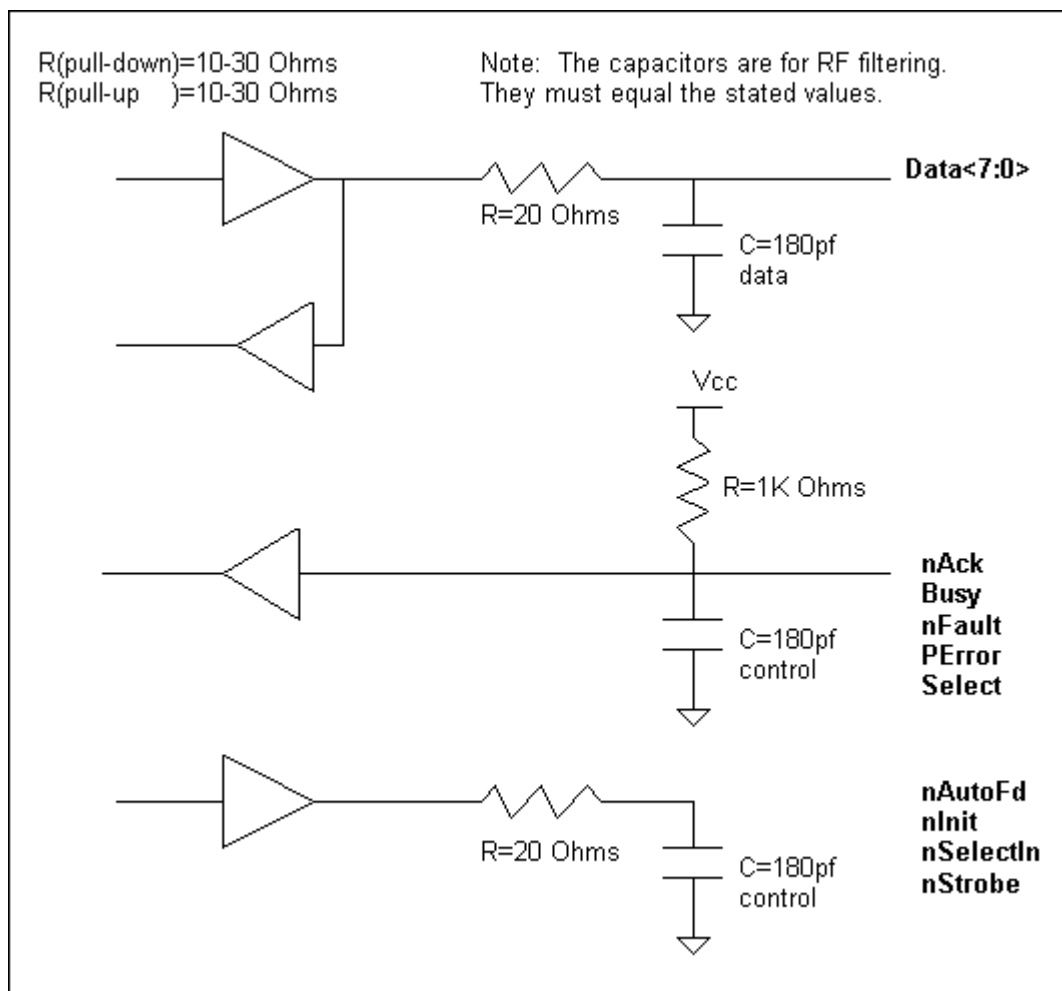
R(pull-down)=10-30 Ohms
R(pull-up )=10-30 Ohms

Note: The capacitors are for RF filtering.
They must equal the stated values.

Data<7:0>

R=20 Ohms

C=180pf
data

Vcc

R=1K Ohms

nAck
Busy
nFault
PError
Select

C=180pf
control

nAutoFd
nInit
nSelectIn
nStrobe

R=20 Ohms

C=180pf
control